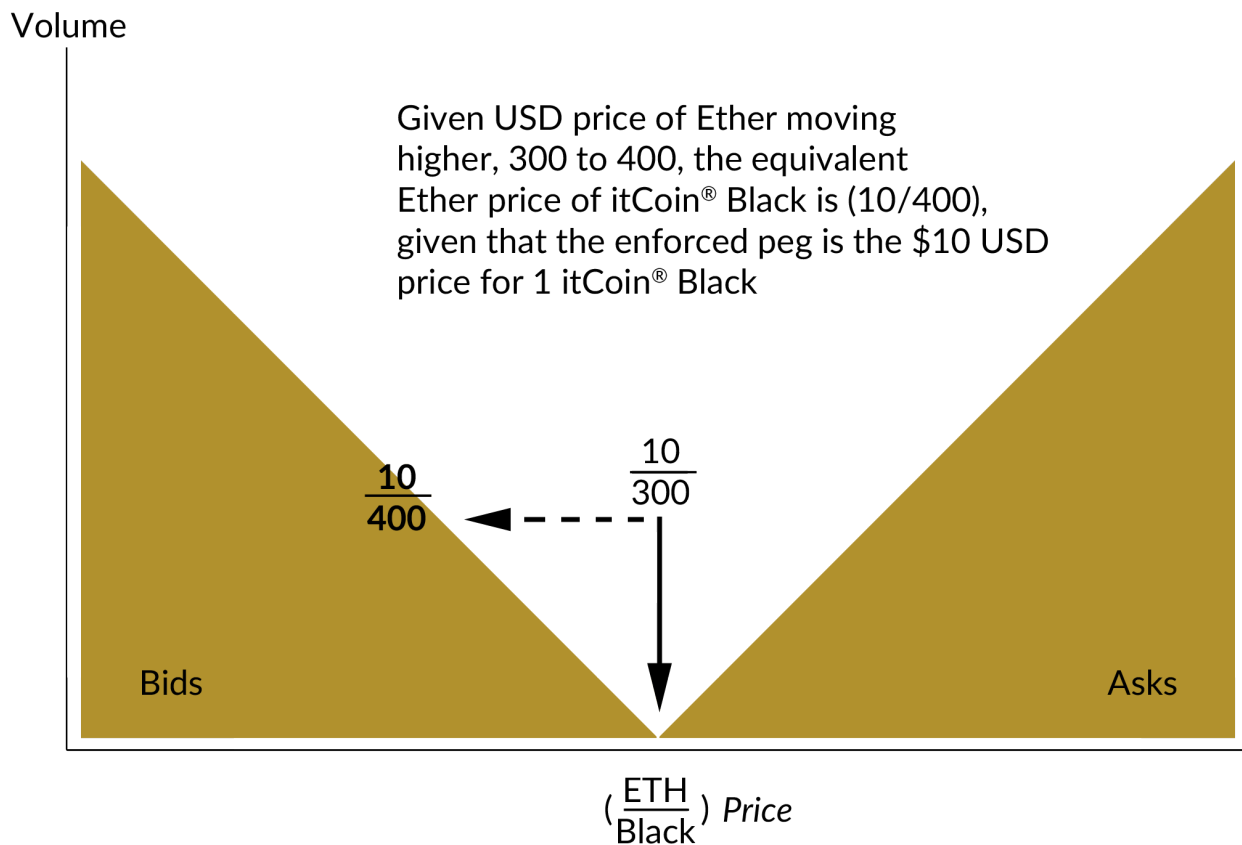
Volume

Given USD price of Ether moving higher, 300 to 400, the equivalent Ether price of itCoin® Black is (10/400), given that the enforced peg is the $10 USD price for 1 itCoin® Black

$\frac{10}{400}$

$\frac{10}{300}$

Bids

Asks

$(\frac{ETH}{Black})$ Price